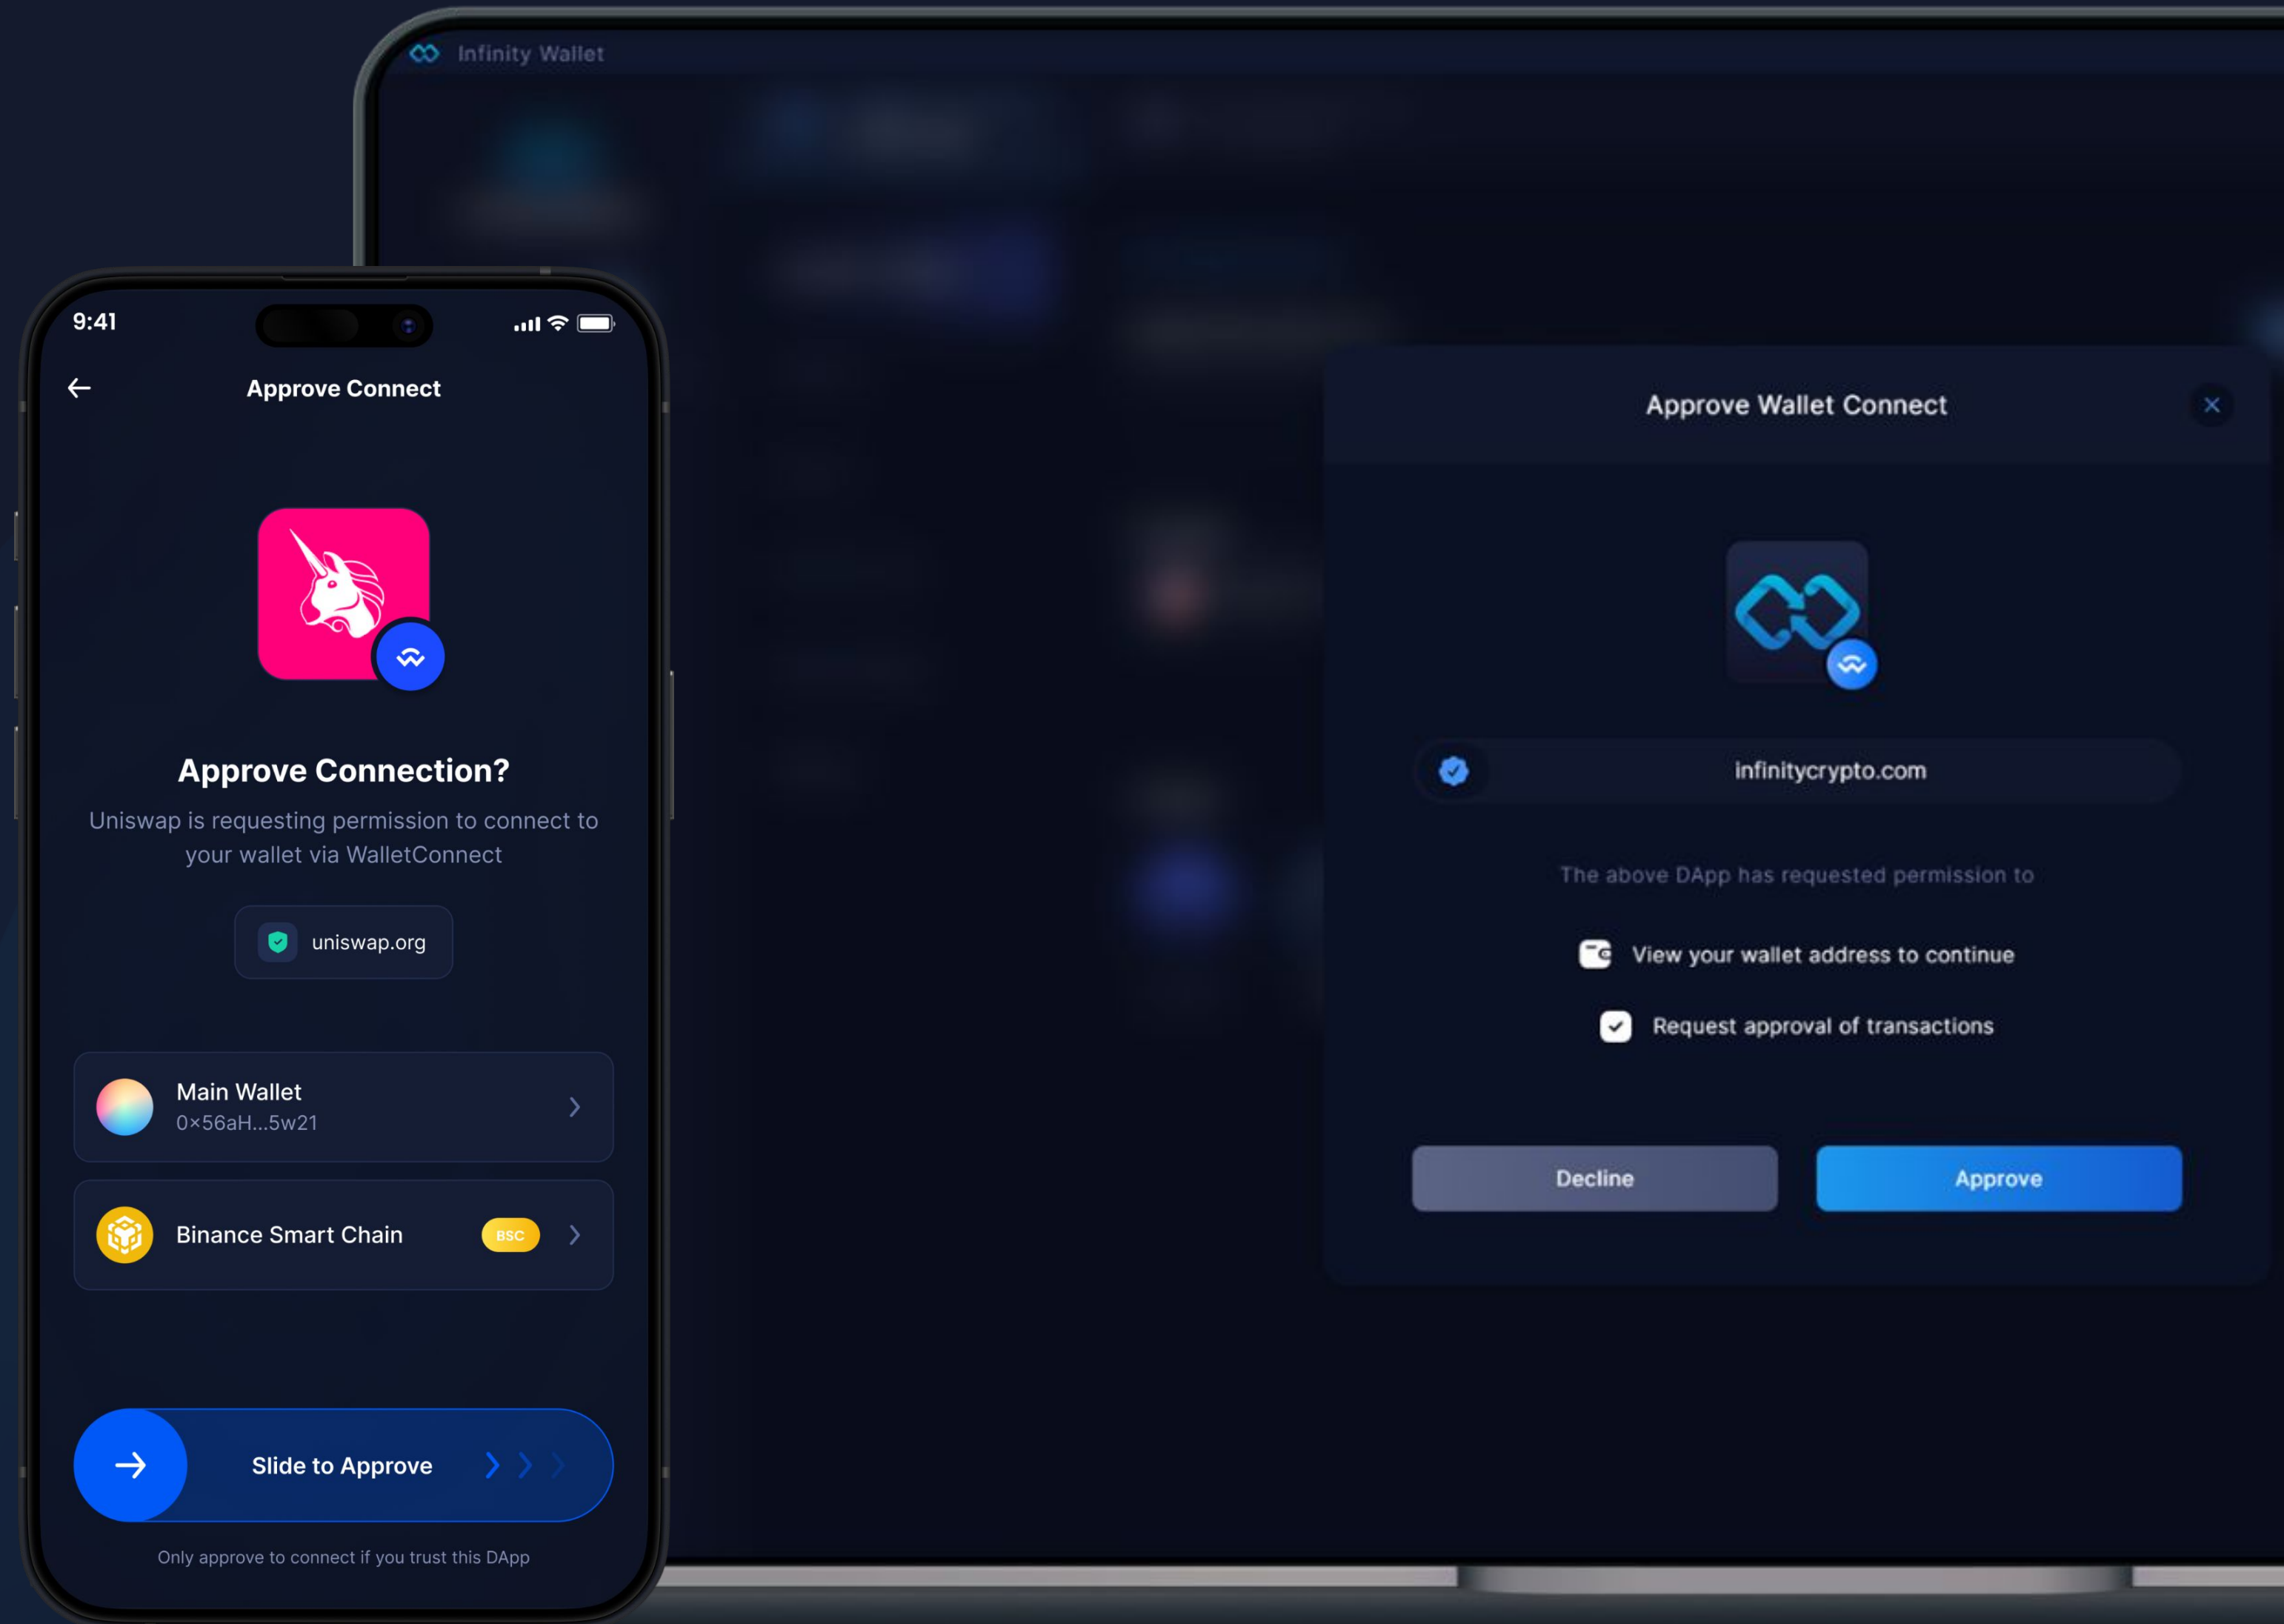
Infinity Wallet

9:41

Approve Connect

Approve Connection?

Uniswap is requesting permission to connect to your wallet via WalletConnect

uniswap.org

Main Wallet
0×56aH...5w21

Binance Smart Chain BSC

Slide to Approve

Only approve to connect if you trust this DApp

Approve Wallet Connect

infinitycrypto.com

The above DApp has requested permission to

View your wallet address to continue

Request approval of transactions

Decline

Approve